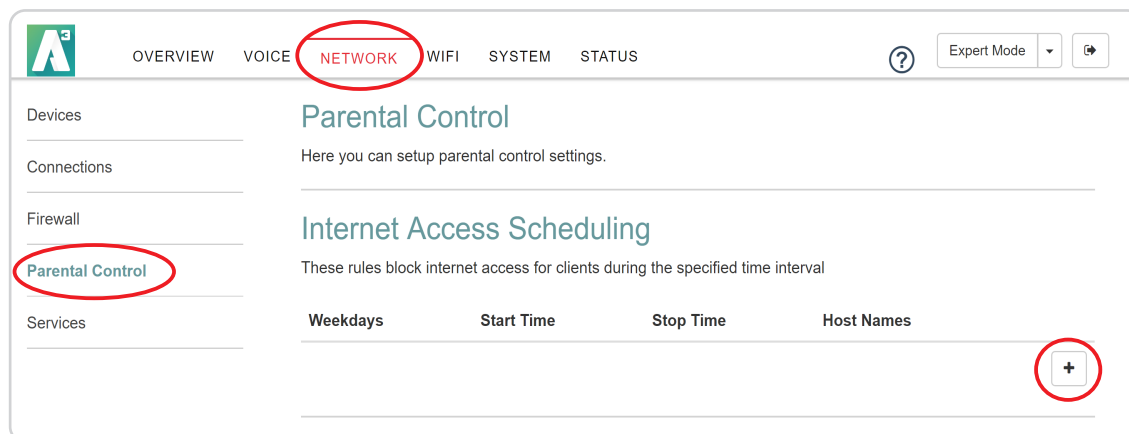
A³

OVERVIEW VOICE NETWORK WIFI SYSTEM STATUS

?

Expert Mode

Devices

Connections

Firewall

Parental Control

Services

Parental Control

Here you can setup parental control settings.

Internet Access Scheduling

These rules block internet access for clients during the specified time interval

| Weekdays | Start Time | Stop Time | Host Names |
|---|---|---|---|

+